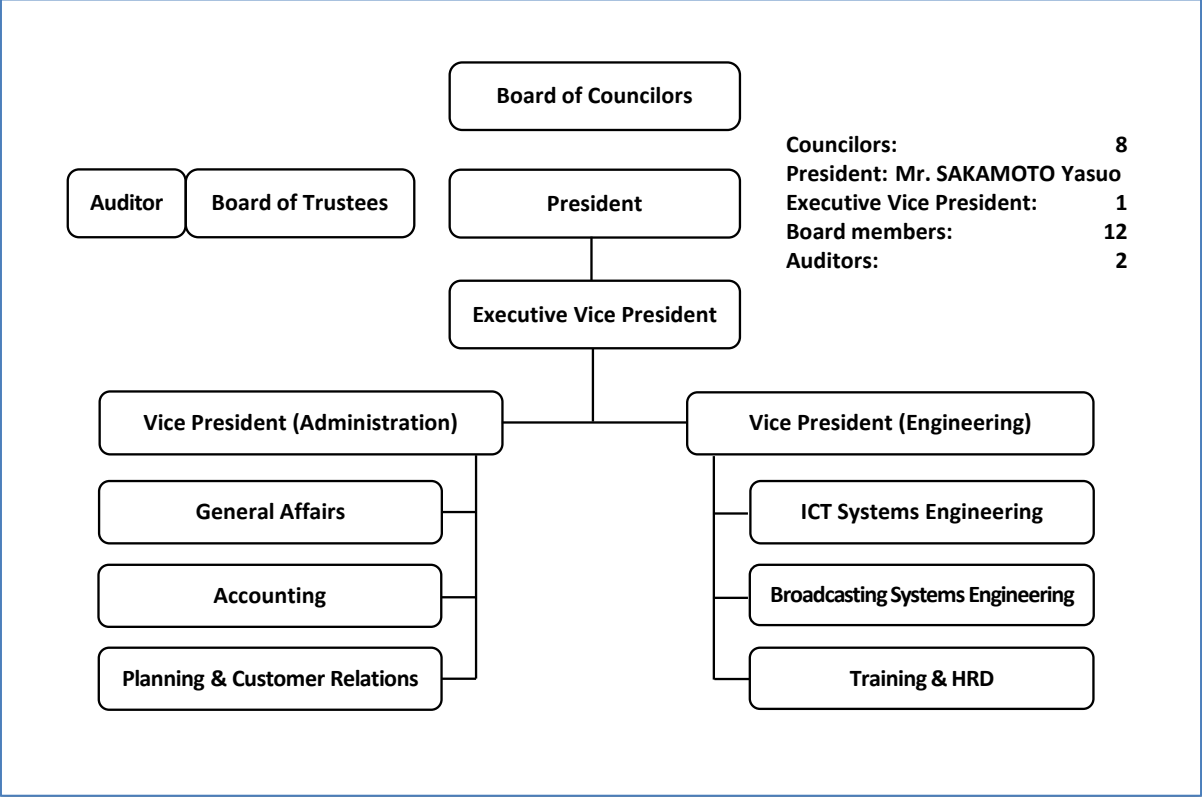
Board of Councilors

Councilors: 8
President: Mr. SAKAMOTO Yasuo
Executive Vice President: 1
Board members: 12
Auditors: 2

Auditor

Board of Trustees

President

Executive Vice President

Vice President (Administration)

General Affairs

Accounting

Planning & Customer Relations

Vice President (Engineering)

ICT Systems Engineering

Broadcasting Systems Engineering

Training & HRD